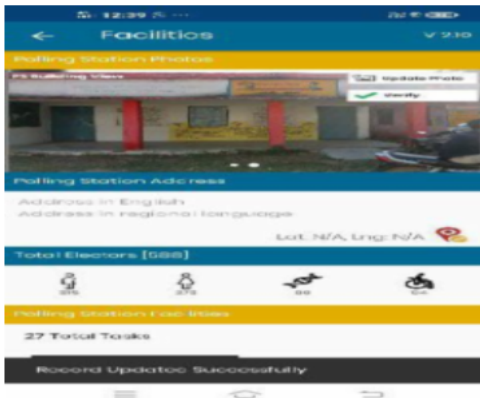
12:39

Facilities

V 2.10

Polling Station Photos

PS Building View

Update Photo

Verify

Polling Station Address

Address in English

Address in regional language

Lat: N/A, Lng: N/A

Total Electors [588]

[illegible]

373

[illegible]

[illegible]

Polling Station Facilities

27 Total Tasks

Record Updated Successfully